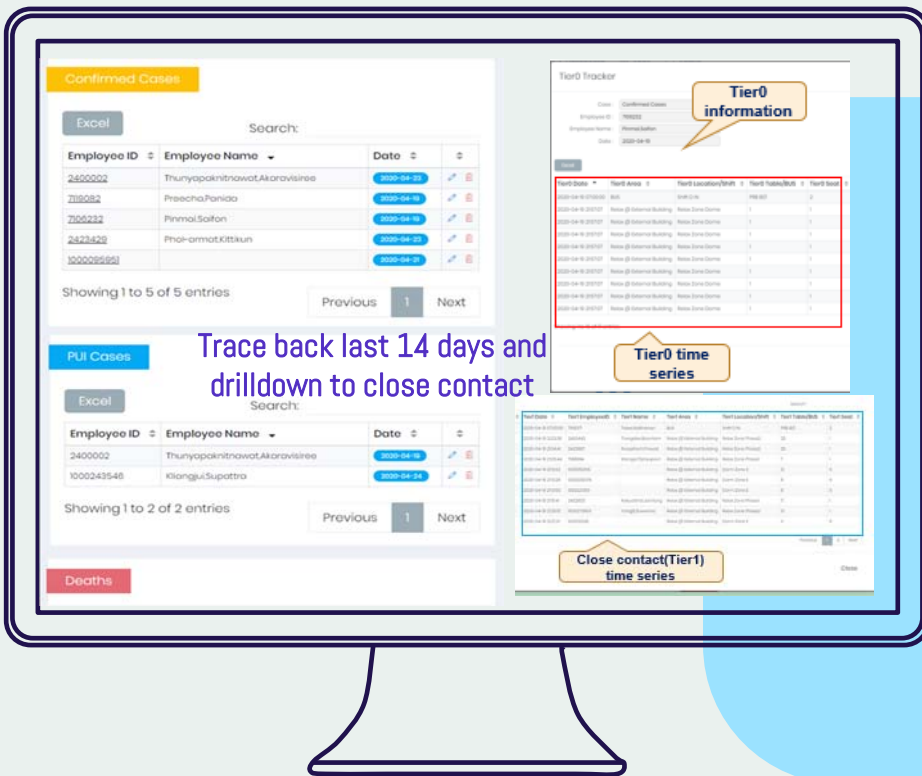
Confirmed Cases

Excel

Search:

| Employee ID | Employee Name | Date | |
|---|---|---|---|
| 2400002 | Thunyapaknitnawat,Akoravisiree | 2020-04-23 | |
| 7119082 | Preecha,Panida | 2020-04-16 | |
| 7105232 | Pinmai,Saifon | 2020-04-19 | |
| 2423429 | Phoi-ormat,Kittikun | 2020-04-23 | |
| 1000095951 | | 2020-04-21 | |

Showing 1 to 5 of 5 entries

Previous 1 Next

Tier0 Tracker

Tier0 information

Case Confirmed Cases
Employee ID 7105232
Employee Name Pinmai,Saifon
Date 2020-04-19

| Tier0 Date | Tier0 Area | Tier0 Location/Shift | Tier0 Table/Bch | Tier0 Seat |
|---|---|---|---|---|
| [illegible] | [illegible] | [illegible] | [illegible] | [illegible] |

Tier0 time series

Trace back last 14 days and drilldown to close contact

PUI Cases

Excel

Search:

| Employee ID | Employee Name | Date | |
|---|---|---|---|
| 2400002 | Thunyapaknitnawat,Akoravisiree | 2020-04-19 | |
| 1000243546 | Kliangjui,Supattra | 2020-04-24 | |

Showing 1 to 2 of 2 entries

Previous 1 Next

| Tier1 Date | Tier1 EmployeeID | Tier1 Name | Tier1 Area | Tier1 Location/Shift | Tier1 Table/Bch | Tier1 Seat |
|---|---|---|---|---|---|---|
| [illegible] | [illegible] | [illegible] | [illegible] | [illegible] | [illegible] | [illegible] |

Close contact(Tier1) time series

Close

Deaths